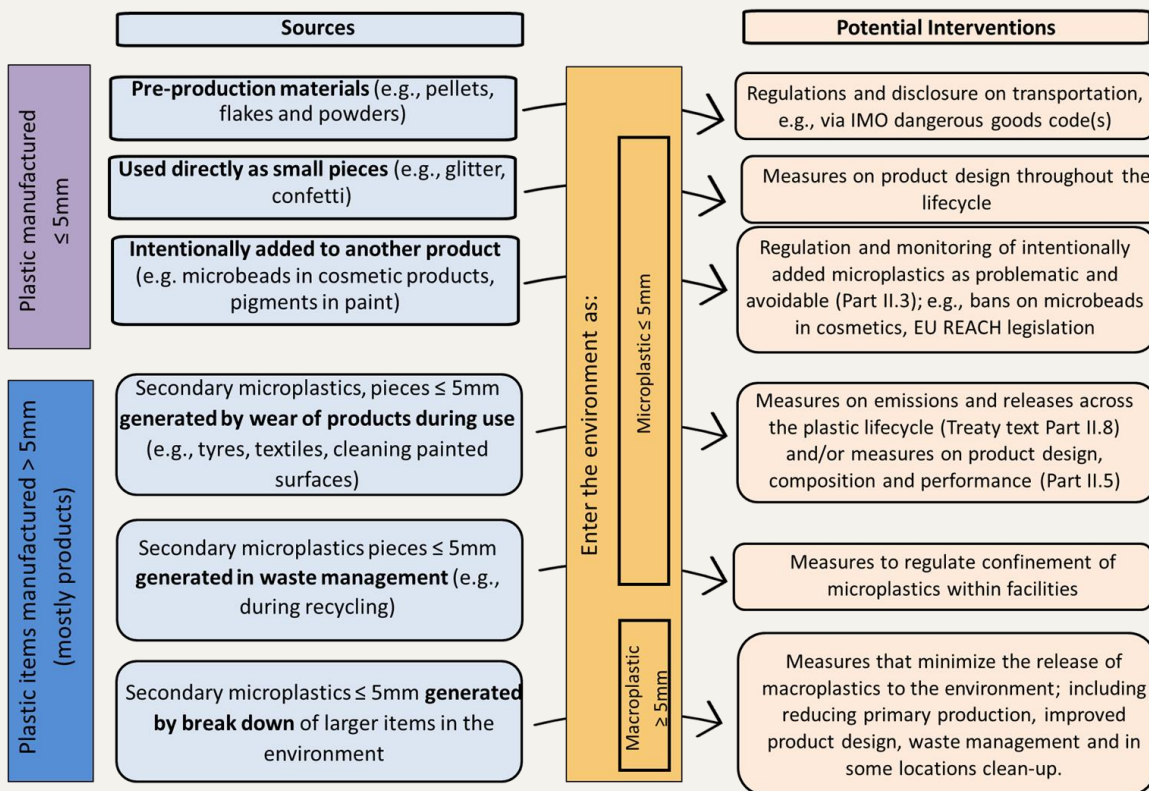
Sources

Potential Interventions

Plastic manufactured ≤ 5mm

Plastic items manufactured > 5mm (mostly products)

**Pre-production materials** (e.g., pellets, flakes and powders)

**Used directly as small pieces** (e.g., glitter, confetti)

**Intentionally added to another product** (e.g. microbeads in cosmetic products, pigments in paint)

Secondary microplastics, pieces ≤ 5mm **generated by wear of products during use** (e.g., tyres, textiles, cleaning painted surfaces)

Secondary microplastics pieces ≤ 5mm **generated in waste management** (e.g., during recycling)

Secondary microplastics ≤ 5mm **generated by break down** of larger items in the environment

Enter the environment as:

Microplastic ≤ 5mm

Macroplastic ≥ 5mm

Regulations and disclosure on transportation, e.g., via IMO dangerous goods code(s)

Measures on product design throughout the lifecycle

Regulation and monitoring of intentionally added microplastics as problematic and avoidable (Part II.3); e.g., bans on microbeads in cosmetics, EU REACH legislation

Measures on emissions and releases across the plastic lifecycle (Treaty text Part II.8) and/or measures on product design, composition and performance (Part II.5)

Measures to regulate confinement of microplastics within facilities

Measures that minimize the release of macroplastics to the environment; including reducing primary production, improved product design, waste management and in some locations clean-up.